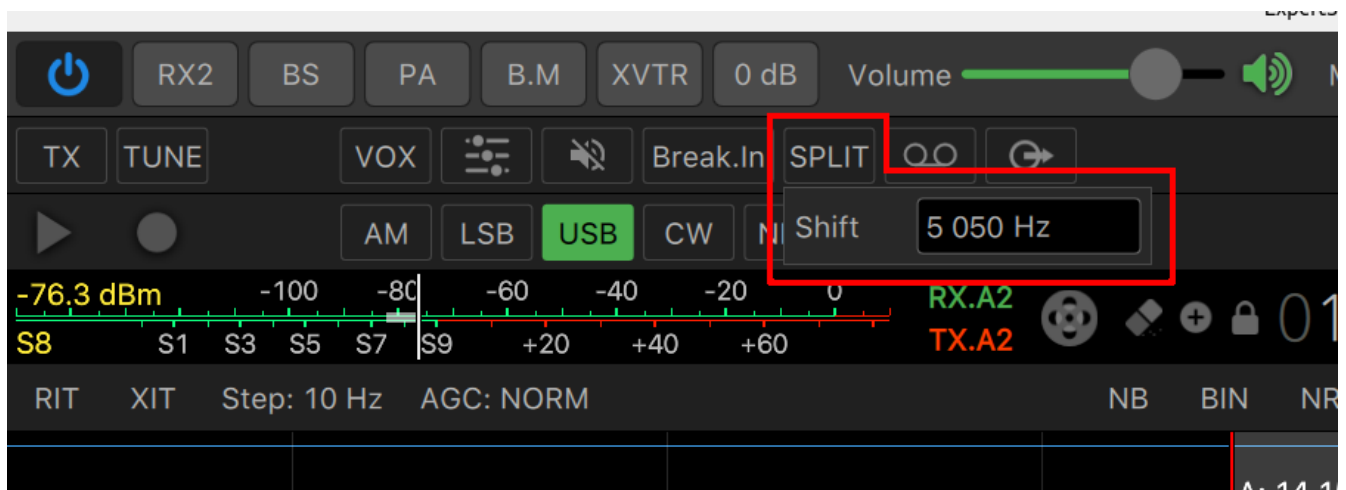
Experts

RX2 BS PA B.M XVTR 0 dB Volume M

TX TUNE VOX Break.In SPLIT

Shift 5 050 Hz

AM LSB USB CW N

-76.3 dBm -100 -80 -60 -40 -20 0 RX.A2

S8 S1 S3 S5 S7 S9 +20 +40 +60 TX.A2

0 1

RIT XIT Step: 10 Hz AGC: NORM NB BIN NR

A: 14.1